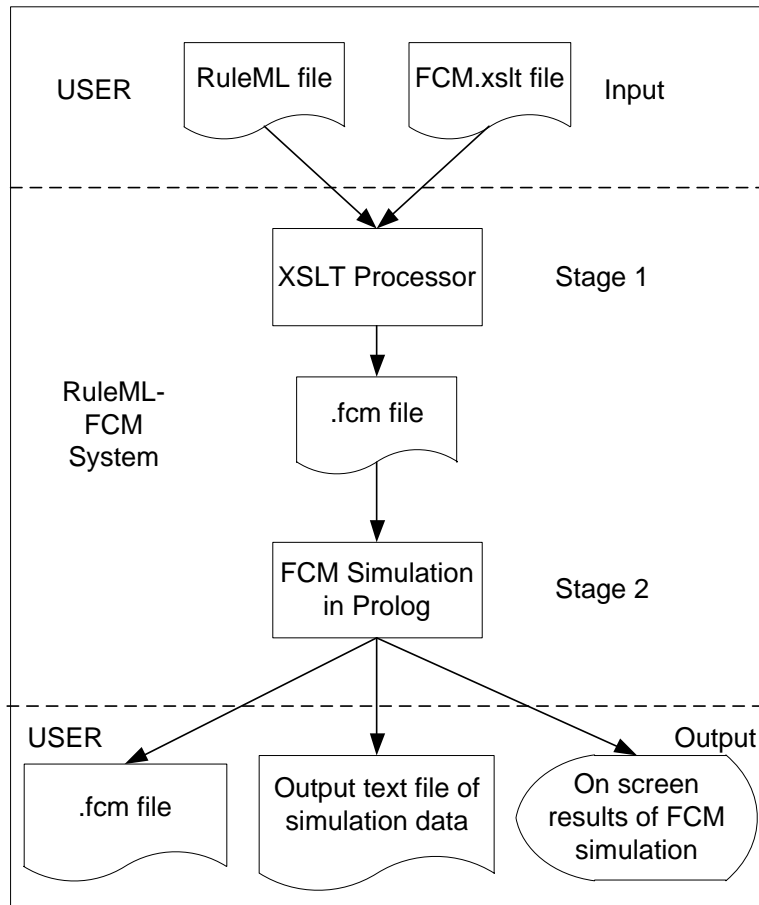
USER

RuleML file

FCM.xslt file

Input

XSLT Processor

Stage 1

RuleML-FCM System

.fcm file

FCM Simulation in Prolog

Stage 2

USER

Output

.fcm file

Output text file of simulation data

On screen results of FCM simulation